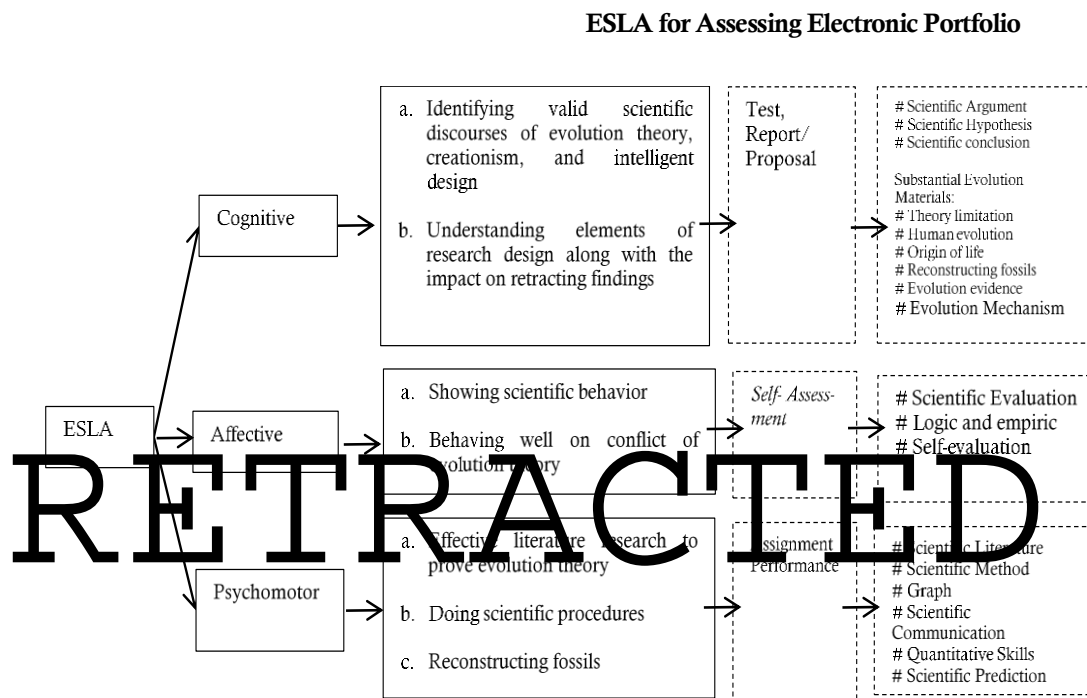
ESLA for Assessing Electronic Portfolio

ESLA

Cognitive

a. Identifying valid scientific discourses of evolution theory, creationism, and intelligent design

b. Understanding elements of research design along with the impact on retracting findings

Test, Report/ Proposal

# Scientific Argument
# Scientific Hypothesis
# Scientific conclusion

Substantial Evolution Materials:
# Theory limitation
# Human evolution
# Origin of life
# Reconstructing fossils
# Evolution evidence
# Evolution Mechanism

Affective

a. Showing scientific behavior

b. Behaving well on conflict of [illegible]volution theory

Self- Assessment

# Scientific Evaluation
# Logic and empiric
# Self-evaluation

RETRACTED

Psychomotor

a. Effective literature research to prove evolution theory

b. Doing scientific procedures

c. Reconstructing fossils

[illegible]ssignment Performance

# Scientific Literature
# Scientific Method
# Graph
# Scientific Communication
# Quantitative Skills
# Scientific Prediction